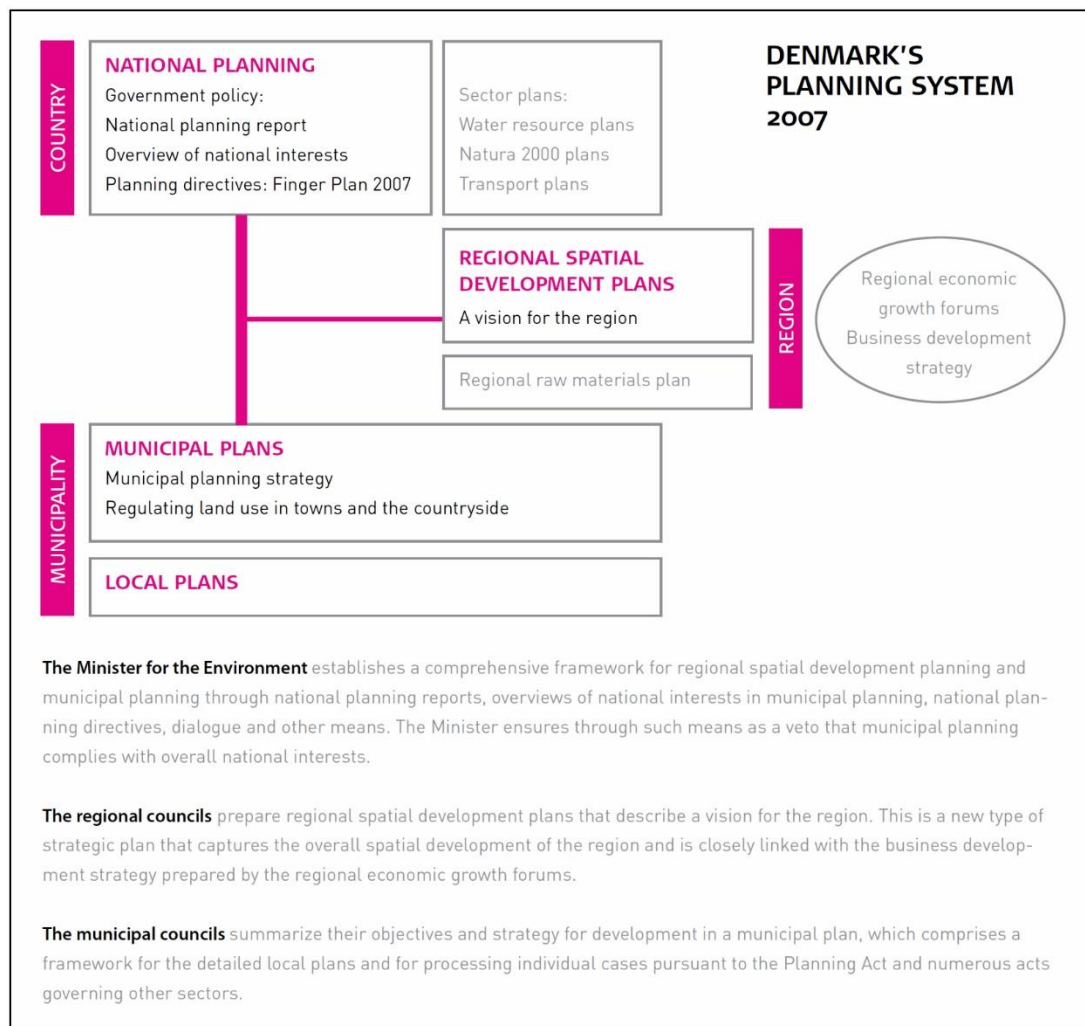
COUNTRY

NATIONAL PLANNING
Government policy:
National planning report
Overview of national interests
Planning directives: Finger Plan 2007

Sector plans:
Water resource plans
Natura 2000 plans
Transport plans

DENMARK'S PLANNING SYSTEM 2007

REGIONAL SPATIAL DEVELOPMENT PLANS
A vision for the region

Regional raw materials plan

REGION

Regional economic growth forums
Business development strategy

MUNICIPALITY

MUNICIPAL PLANS
Municipal planning strategy
Regulating land use in towns and the countryside

LOCAL PLANS

The Minister for the Environment establishes a comprehensive framework for regional spatial development planning and municipal planning through national planning reports, overviews of national interests in municipal planning, national planning directives, dialogue and other means. The Minister ensures through such means as a veto that municipal planning complies with overall national interests.

The regional councils prepare regional spatial development plans that describe a vision for the region. This is a new type of strategic plan that captures the overall spatial development of the region and is closely linked with the business development strategy prepared by the regional economic growth forums.

The municipal councils summarize their objectives and strategy for development in a municipal plan, which comprises a framework for the detailed local plans and for processing individual cases pursuant to the Planning Act and numerous acts governing other sectors.